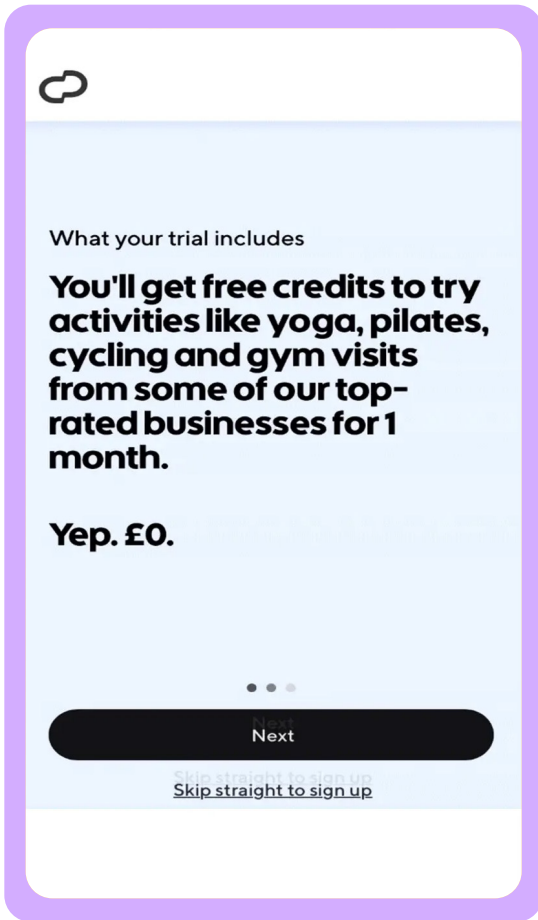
What your trial includes

You'll get free credits to try activities like yoga, pilates, cycling and gym visits from some of our top-rated businesses for 1 month.

Yep. £0.

Next

Skip straight to sign up